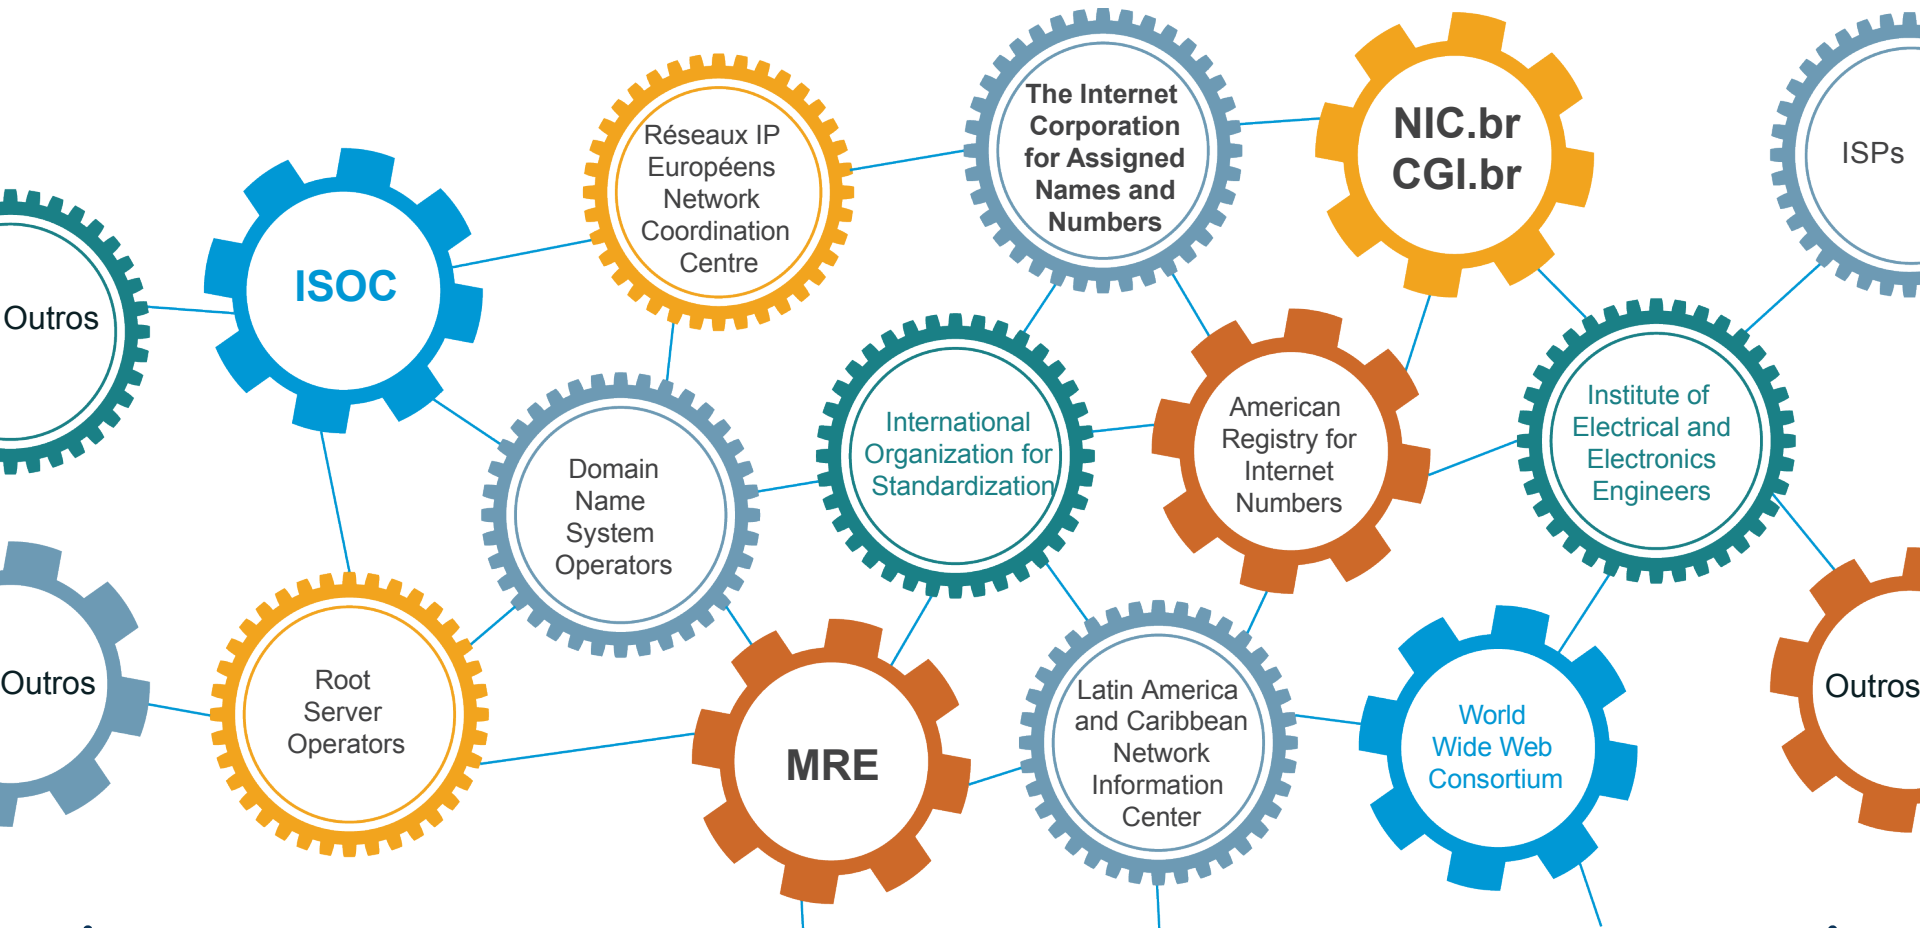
Outros

ISOC

Réseaux IP Européens Network Coordination Centre

The Internet Corporation for Assigned Names and Numbers

NIC.br CGI.br

ISPs

Domain Name System Operators

International Organization for Standardization

American Registry for Internet Numbers

Institute of Electrical and Electronics Engineers

Outros

Root Server Operators

MRE

Latin America and Caribbean Network Information Center

World Wide Web Consortium

Outros